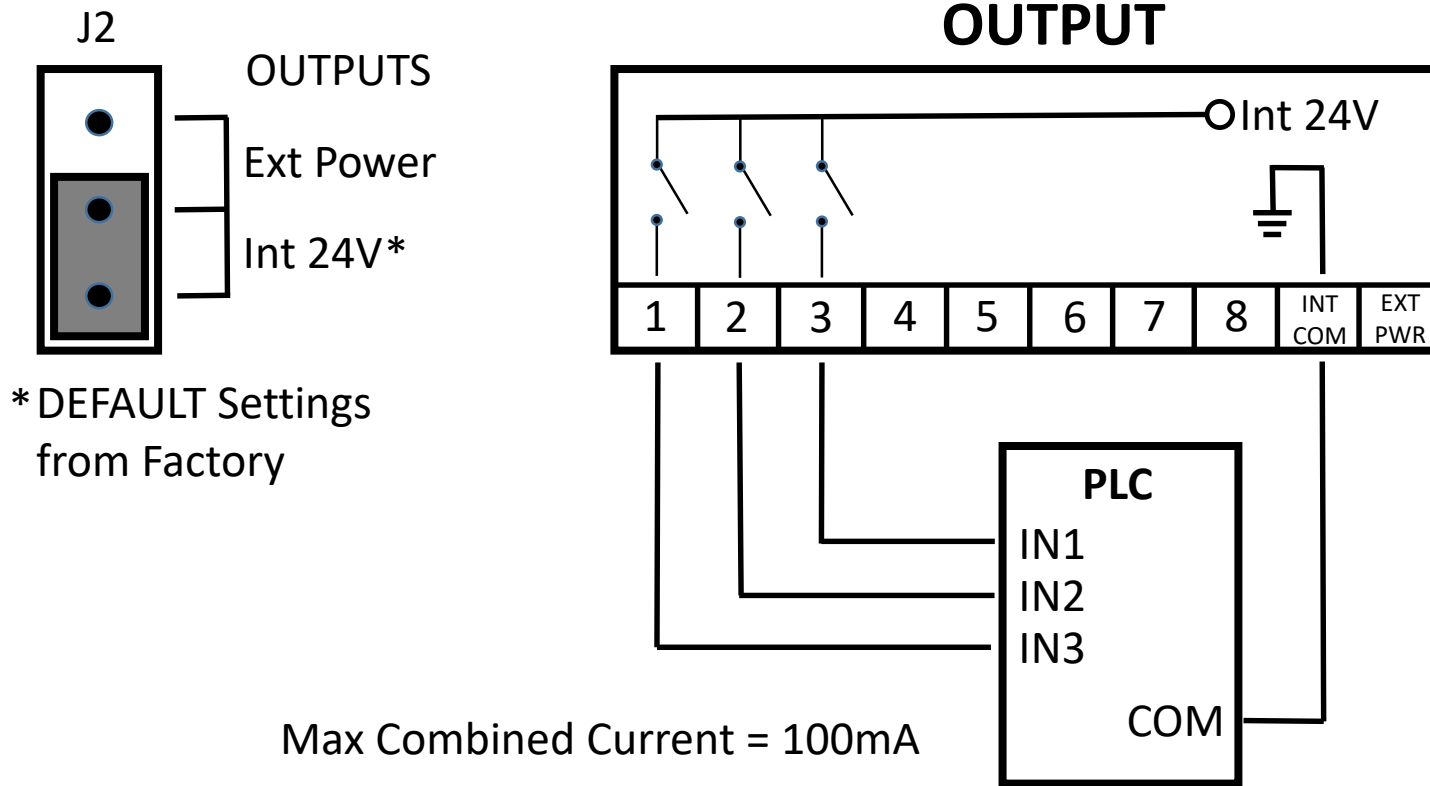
J2

OUTPUTS

Ext Power

Int 24V*

*DEFAULT Settings from Factory

OUTPUT

Int 24V

| 1 | 2 | 3 | 4 | 5 | 6 | 7 | 8 | INT COM | EXT PWR |
|---|---|---|---|---|---|---|---|---|---|

PLC

IN1

IN2

IN3

COM

Max Combined Current = 100mA